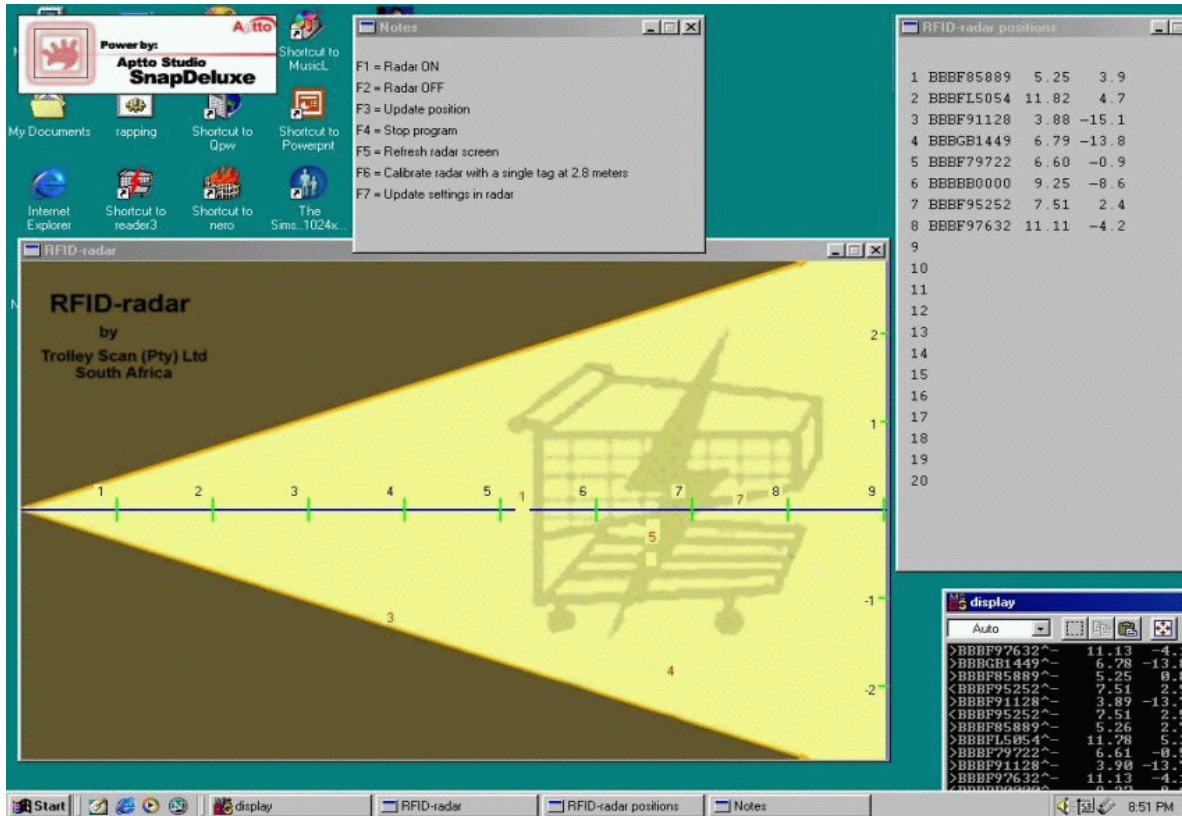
Aptto
Power by:
Aptto Studio
SnapDeluxe

Shortcut to MusicL
My Documents
rapping
Shortcut to Qpw
Shortcut to Powerpnt
Internet Explorer
Shortcut to reader3
Shortcut to nero
The Sims..1024x...

Notes
F1 = Radar ON
F2 = Radar OFF
F3 = Update position
F4 = Stop program
F5 = Refresh radar screen
F6 = Calibrate radar with a single tag at 2.8 meters
F7 = Update settings in radar

RFID-radar positions
1 BBBF85889 5.25 3.9
2 BBBFL5054 11.82 4.7
3 BBBF91128 3.88 -15.1
4 BBBGB1449 6.79 -13.8
5 BBBF79722 6.60 -0.9
6 BBBBB0000 9.25 -8.6
7 BBBF95252 7.51 2.4
8 BBBF97632 11.11 -4.2
9
10
11
12
13
14
15
16
17
18
19
20

RFID-radar
RFID-radar
by
Trolley Scan (Pty) Ltd
South Africa
1 2 3 4 5 1 6 7 7 8 9
5
3
4
2
1
-1
-2

display
Auto
>BBBF97632^- 11.13 -4.
>BBBGB1449^- 6.78 -13.
>BBBF85889^- 5.25 0.
<BBBF95252^- 7.51 2.
>BBBF91128^- 3.89 -13.
<BBBF95252^- 7.51 2.
>BBBF85889^- 5.26 2.
>BBBFL5054^- 11.78 5.
>BBBF79722^- 6.61 -0.
>BBBF91128^- 3.90 -13.
>BBBF97632^- 11.13 -4.

Start
display
RFID-radar
RFID-radar positions
Notes
8:51 PM